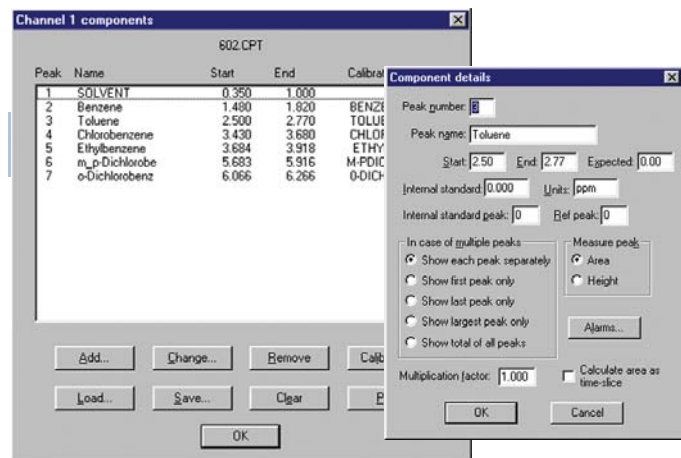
Channel 1 components

602.CPT

| Peak | Name | Start | End | Calibra |
|---|---|---|---|---|
| 1 | SOLVENT | 0.350 | 1.000 | |
| 2 | Benzene | 1.480 | 1.820 | BENZE |
| 3 | Toluene | 2.500 | 2.770 | TOLUE |
| 4 | Chlorobenzene | 3.430 | 3.680 | CHLOF |
| 5 | Ethylbenzene | 3.684 | 3.918 | ETHY |
| 6 | m_p-Dichlorobe | 5.683 | 5.916 | M-PDIC |
| 7 | o-Dichlorobenz | 6.066 | 6.266 | 0-DICH |

Add... Change... Remove Calib

Load... Save... Clear P

OK

Component details

Peak number: 3

Peak name: Toluene

Start: 2.50 End: 2.77 Expected: 0.00

Internal standard: 0.000 Units: ppm

Internal standard peak: 0 Ref peak: 0

In case of multiple peaks
Show each peak separately
Show first peak only
Show last peak only
Show largest peak only
Show total of all peaks

Measure peak
Area
Height

Alarms...

Multiplication factor: 1.000

Calculate area as time-slice

OK Cancel